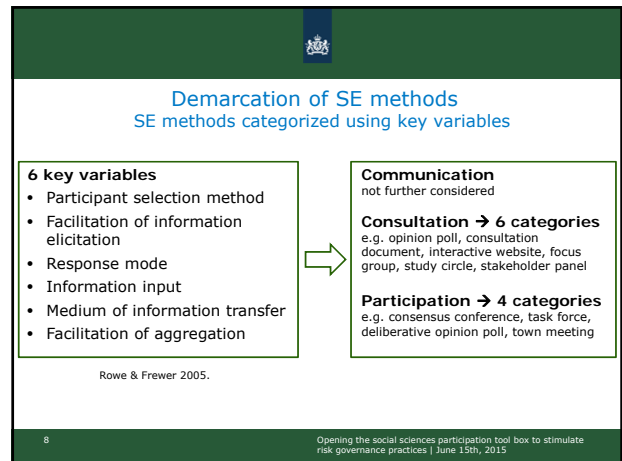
Demarcation of SE methods
SE methods categorized using key variables

**6 key variables**
- Participant selection method
- Facilitation of information elicitation
- Response mode
- Information input
- Medium of information transfer
- Facilitation of aggregation

**Communication**
not further considered

**Consultation → 6 categories**
e.g. opinion poll, consultation document, interactive website, focus group, study circle, stakeholder panel

**Participation → 4 categories**
e.g. consensus conference, task force, deliberative opinion poll, town meeting

Rowe & Frewer 2005.

8

Opening the social sciences participation tool box to stimulate risk governance practices | June 15th, 2015